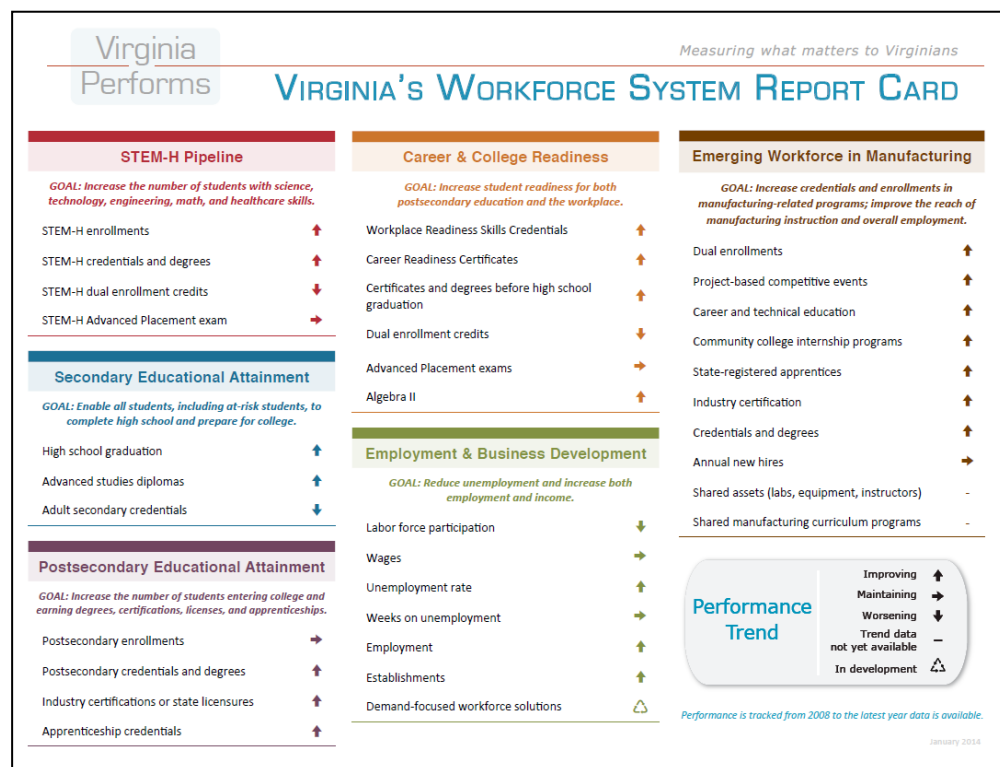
Virginia Performs

Measuring what matters to Virginians

VIRGINIA'S WORKFORCE SYSTEM REPORT CARD

STEM-H Pipeline

GOAL: Increase the number of students with science, technology, engineering, math, and healthcare skills.

STEM-H enrollments ↑
STEM-H credentials and degrees ↑
STEM-H dual enrollment credits ↓
STEM-H Advanced Placement exam →

Secondary Educational Attainment

GOAL: Enable all students, including at-risk students, to complete high school and prepare for college.

High school graduation ↑
Advanced studies diplomas ↑
Adult secondary credentials ↓

Postsecondary Educational Attainment

GOAL: Increase the number of students entering college and earning degrees, certifications, licenses, and apprenticeships.

Postsecondary enrollments →
Postsecondary credentials and degrees ↑
Industry certifications or state licensures ↑
Apprenticeship credentials ↑

Career & College Readiness

GOAL: Increase student readiness for both postsecondary education and the workplace.

Workplace Readiness Skills Credentials ↑
Career Readiness Certificates ↑
Certificates and degrees before high school graduation ↑
Dual enrollment credits ↓
Advanced Placement exams →
Algebra II ↑

Employment & Business Development

GOAL: Reduce unemployment and increase both employment and income.

Labor force participation ↓
Wages →
Unemployment rate ↑
Weeks on unemployment →
Employment ↑
Establishments ↑
Demand-focused workforce solutions ♺

Emerging Workforce in Manufacturing

GOAL: Increase credentials and enrollments in manufacturing-related programs; improve the reach of manufacturing instruction and overall employment.

Dual enrollments ↑
Project-based competitive events ↑
Career and technical education ↑
Community college internship programs ↑
State-registered apprentices ↑
Industry certification ↑
Credentials and degrees ↑
Annual new hires →
Shared assets (labs, equipment, instructors) -
Shared manufacturing curriculum programs -

Performance Trend
Improving ↑
Maintaining →
Worsening ↓
Trend data not yet available –
In development ♺

Performance is tracked from 2008 to the latest year data is available.

January 2014